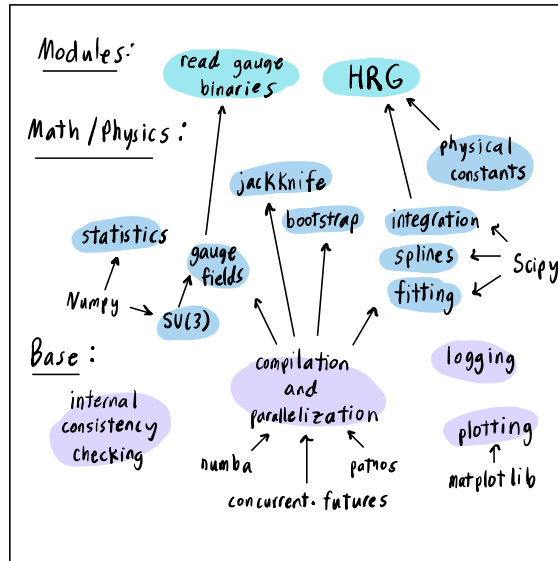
Modules:

read gauge binaries

HRG

Math / Physics:

physical constants

jackknife

bootstrap

integration

statistics

gauge fields

splines

Scipy

fitting

Numpy

SU(3)

Base:

compilation and parallelization

logging

internal consistency checking

plotting

numba

pathos

matplotlib

concurrent.futures